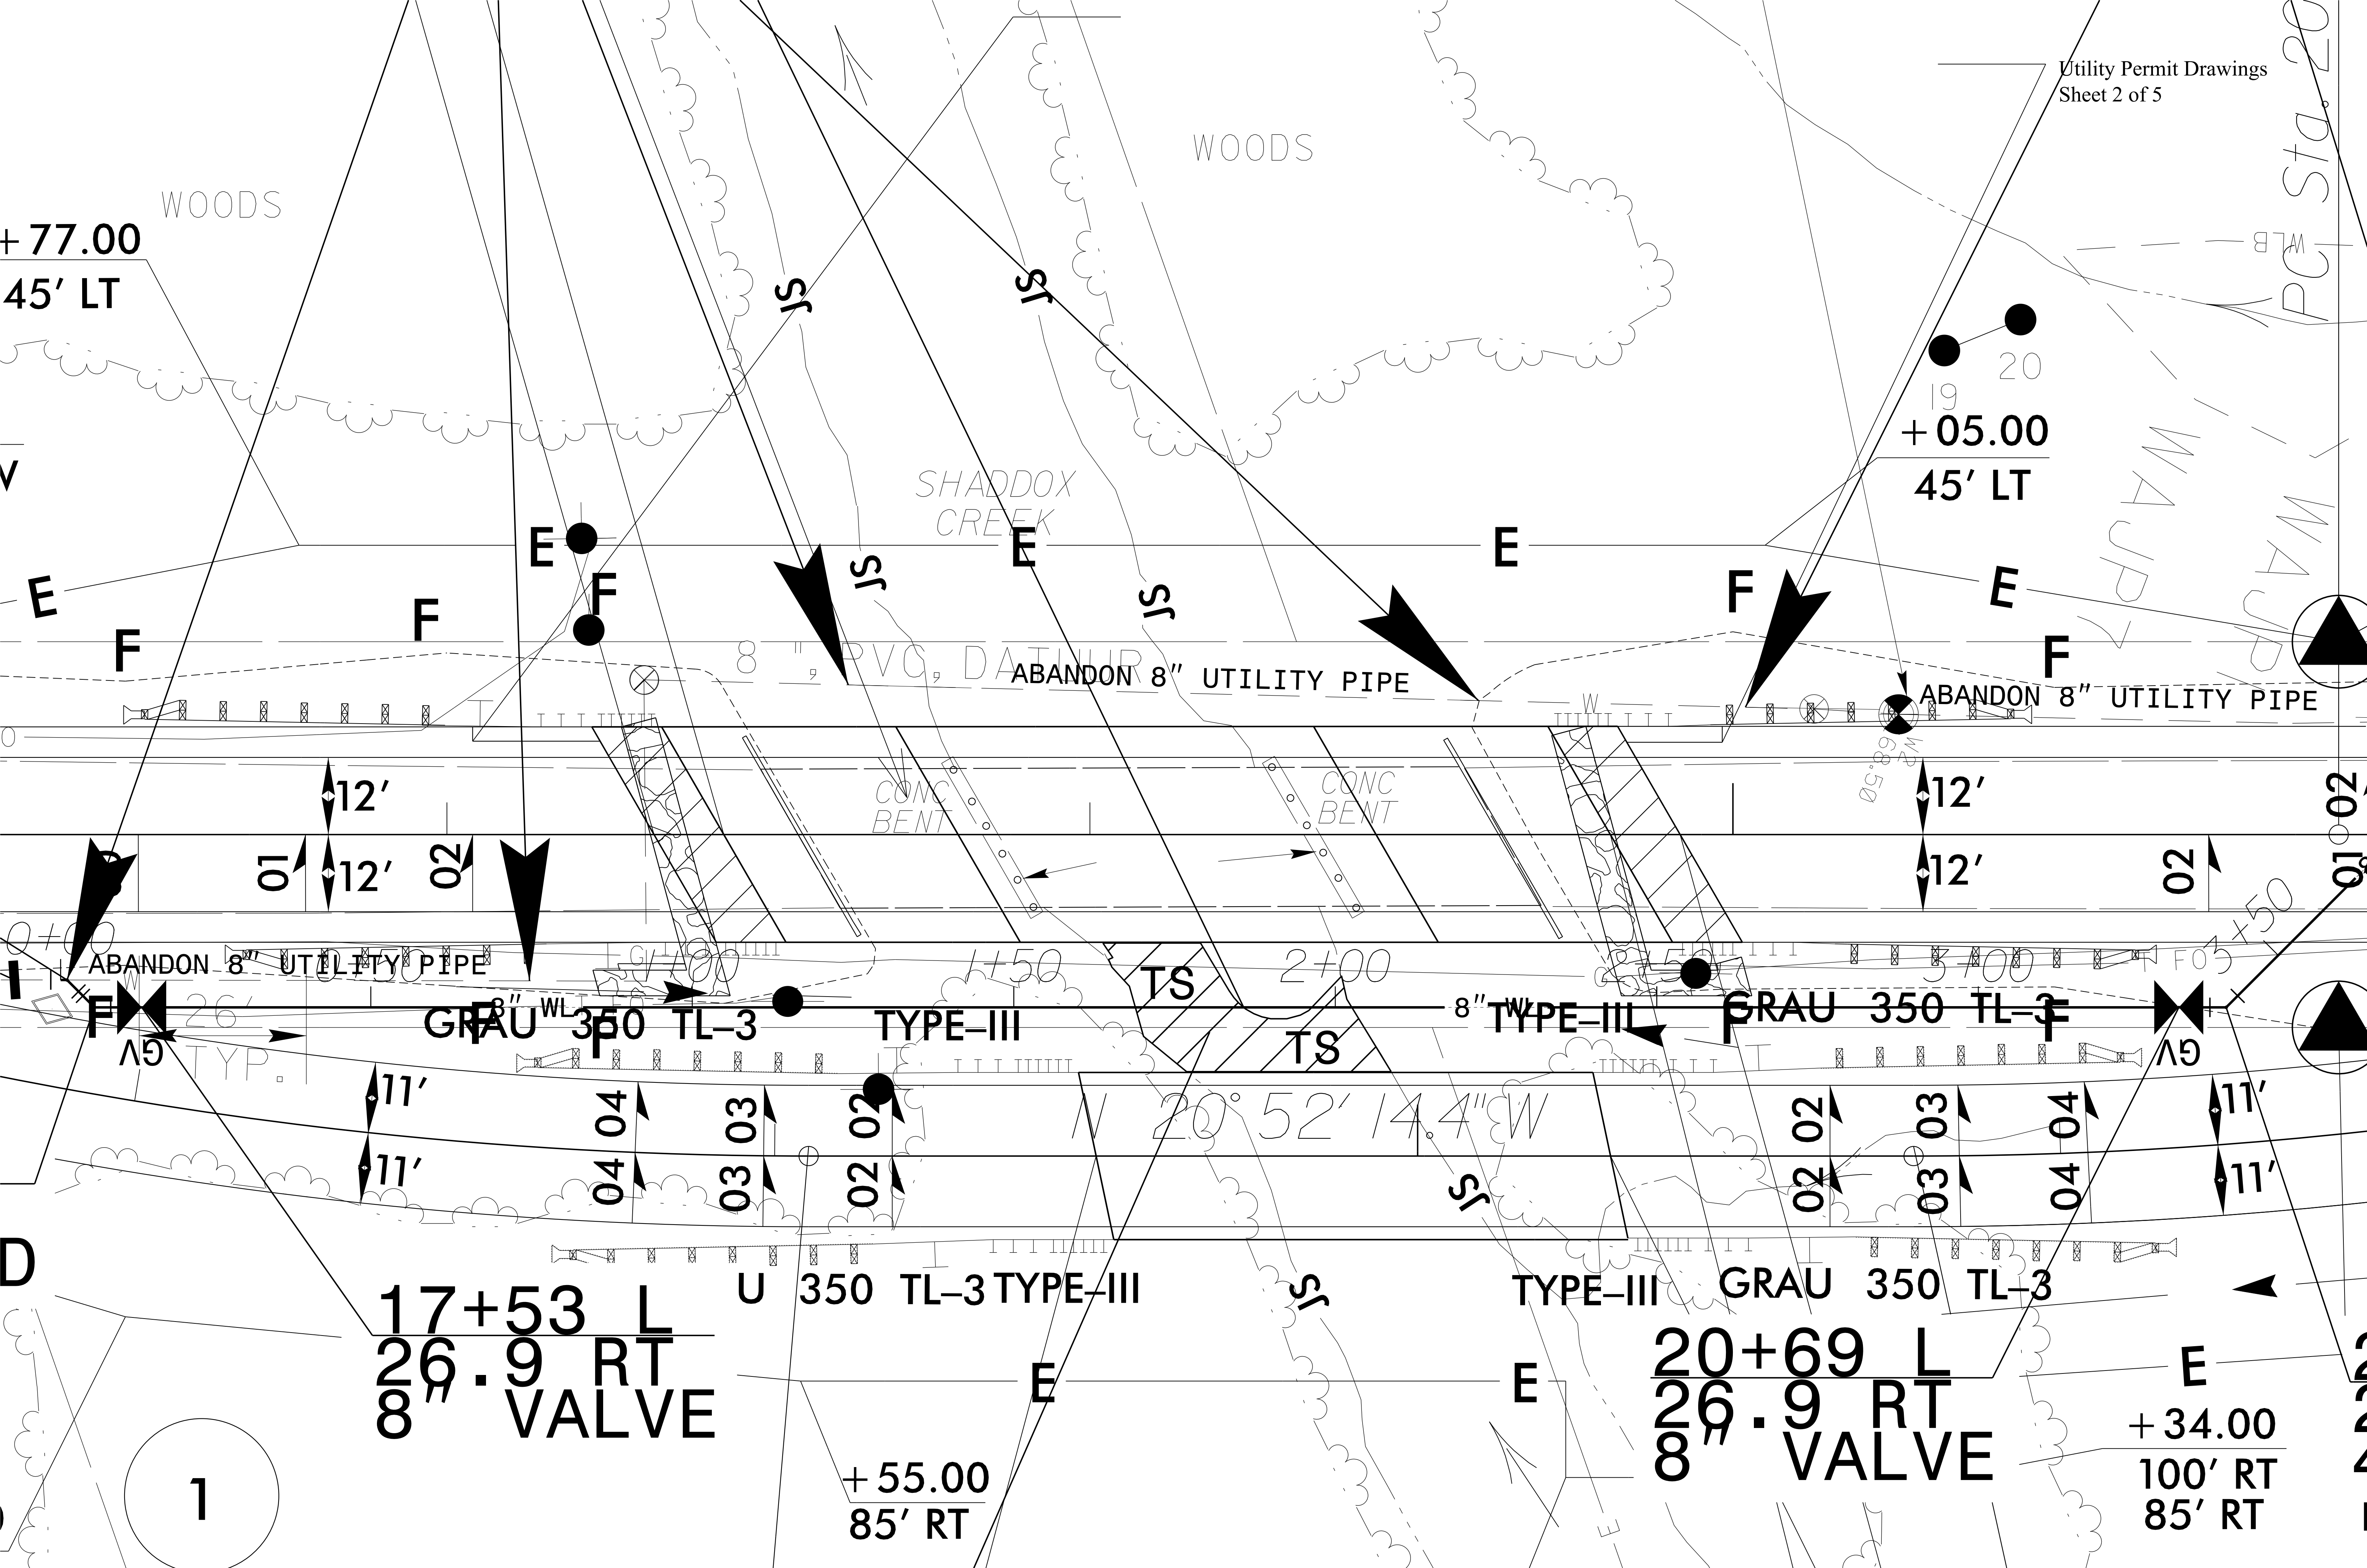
Utility Permit Drawings
Sheet 2 of 5

WOODS

WOODS

+77.00
45′ LT

PC Sta. 20

19 20

+05.00
45′ LT

SHADDOX CREEK

JS JS JS JS JS JS

E E E E E E

F F F F F F

8″ PVC, DATUM

ABANDON 8″ UTILITY PIPE

ABANDON 8″ UTILITY PIPE

12′ 12′ 12′ 12′

01 02 02 01 02

CONC BENT

CONC BENT

ABANDON 8″ UTILITY PIPE

1+00 1+50 2+00 2+50 3+00 3+50

8″ WL

8″ WL

GRAU 350 TL-3 TYPE-III TS TS TYPE-III GRAU 350 TL-3

GV GV

TYP.

11′ 11′ 11′ 11′

04 03 02 04 03 02 02 03 04 02 03 04

N 20° 52′ 14.4″ W

D

17+53 L
26.9 RT
8″ VALVE

U 350 TL-3 TYPE-III

TYPE-III GRAU 350 TL-3

20+69 L
26.9 RT
8″ VALVE

E E E

+34.00
100′ RT
85′ RT

+55.00
85′ RT

1